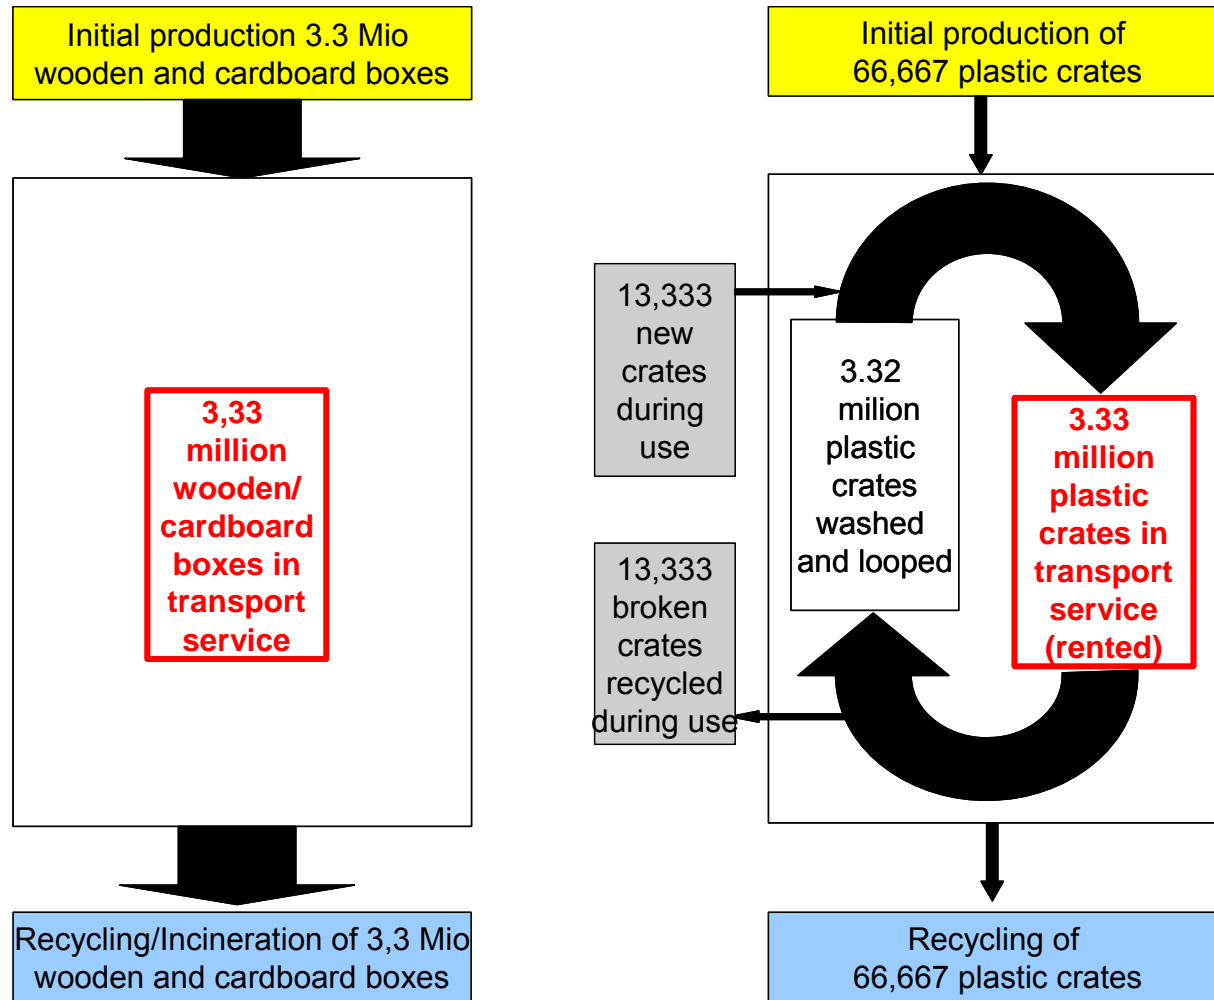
Initial production 3.3 Mio wooden and cardboard boxes

3,33 million wooden/ cardboard boxes in transport service

Recycling/Incineration of 3,3 Mio wooden and cardboard boxes

Initial production of 66,667 plastic crates

13,333 new crates during use

3.32 milion plastic crates washed and looped

3.33 million plastic crates in transport service (rented)

13,333 broken crates recycled during use

Recycling of 66,667 plastic crates